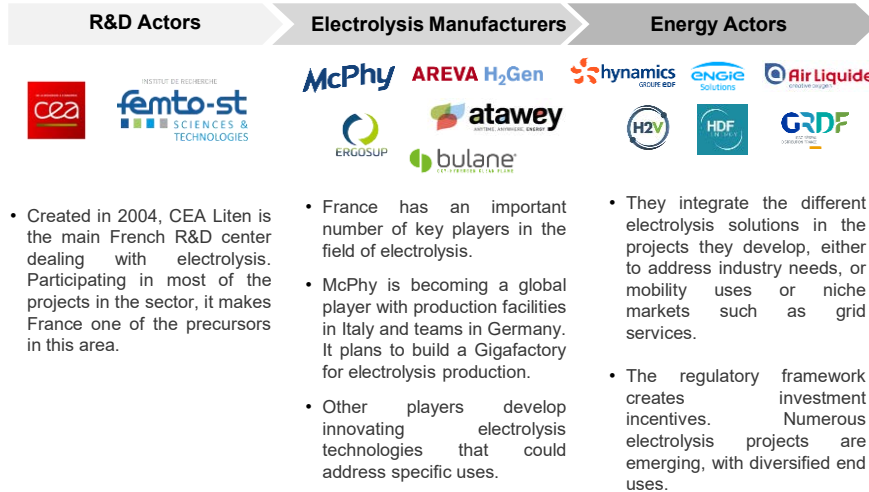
R&D Actors

Electrolysis Manufacturers

Energy Actors

cea

INSTITUT DE RECHERCHE
femto-st
SCIENCES & TECHNOLOGIES

McPhy

AREVA $H_2$Gen

atawey
ANYTIME, ANYWHERE, ENERGY

ERGOSUP

bulane

hynamics
GROUPE EDF

ENGIE
Solutions

Air Liquide
creative oxygen

H2V

HDF

GRDF

• Created in 2004, CEA Liten is the main French R&D center dealing with electrolysis. Participating in most of the projects in the sector, it makes France one of the precursors in this area.

• France has an important number of key players in the field of electrolysis.

• McPhy is becoming a global player with production facilities in Italy and teams in Germany. It plans to build a Gigafactory for electrolysis production.

• Other players develop innovating electrolysis technologies that could address specific uses.

• They integrate the different electrolysis solutions in the projects they develop, either to address industry needs, or mobility uses or niche markets such as grid services.

• The regulatory framework creates investment incentives. Numerous electrolysis projects are emerging, with diversified end uses.